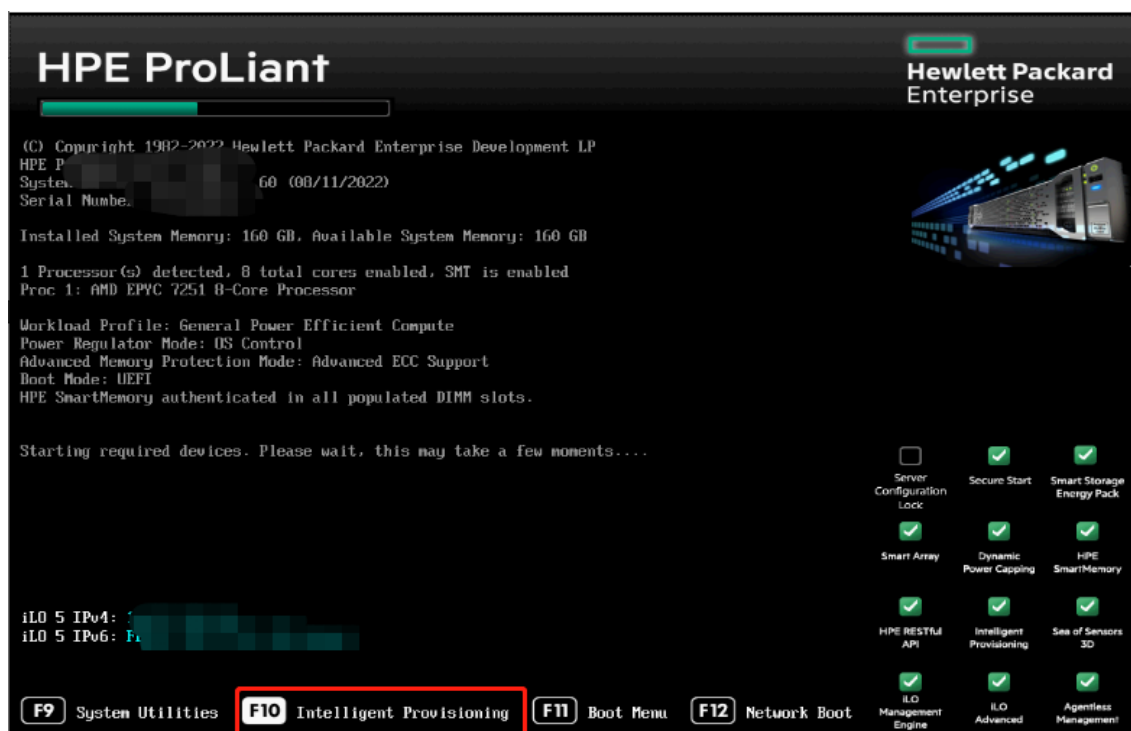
HPE ProLiant

Hewlett Packard Enterprise

(C) Copyright 1982-2022 Hewlett Packard Enterprise Development LP
HPE P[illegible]
Syste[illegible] 60 (08/11/2022)
Serial Numbe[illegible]

Installed System Memory: 160 GB, Available System Memory: 160 GB

1 Processor(s) detected, 8 total cores enabled, SMT is enabled
Proc 1: AMD EPYC 7251 8-Core Processor

Workload Profile: General Power Efficient Compute
Power Regulator Mode: OS Control
Advanced Memory Protection Mode: Advanced ECC Support
Boot Mode: UEFI
HPE SmartMemory authenticated in all populated DIMM slots.

Starting required devices. Please wait, this may take a few moments....

iLO 5 IPv4: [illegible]
iLO 5 IPv6: F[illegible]

Server Configuration Lock
Secure Start
Smart Storage Energy Pack
Smart Array
Dynamic Power Capping
HPE SmartMemory
HPE RESTful API
Intelligent Provisioning
Sea of Sensors 3D
iLO Management Engine
iLO Advanced
Agentless Management

F9 System Utilities
F10 Intelligent Provisioning
F11 Boot Menu
F12 Network Boot